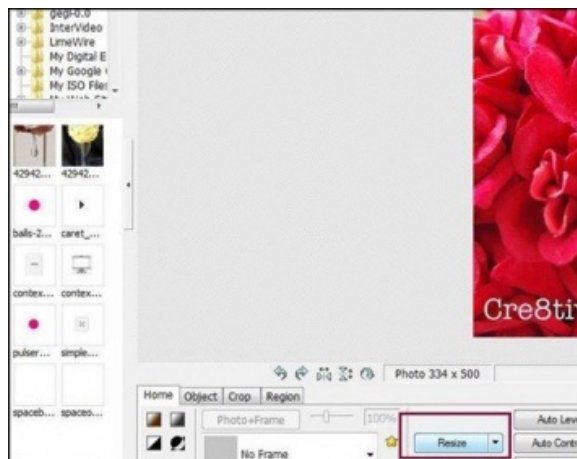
gegl-0.0
InterVideo
LimeWire
My Digital E
My Google
My ISO Files

42942... 42942...
balls-2... caret_...
contex... contex...
pulser... simple...
spaceb... spaceo...

Cre8ti

Photo 334 x 500

Home Object Crop Region
Photo+Frame
100%
No Frame
Resize
Auto Lev
Auto Cont